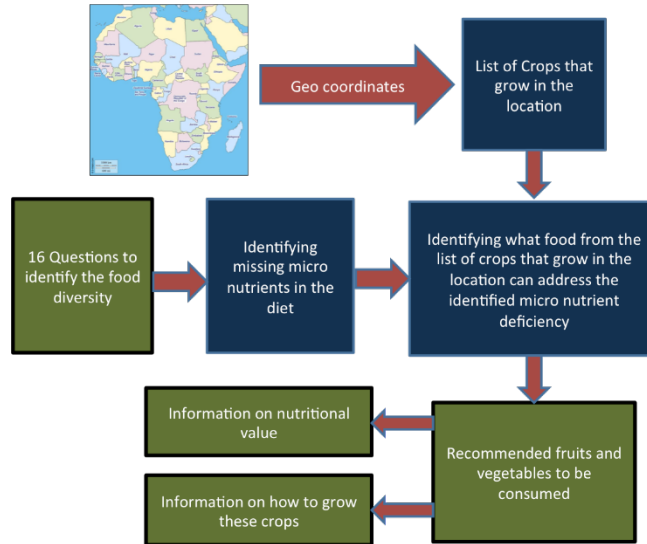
Geo coordinates

List of Crops that grow in the location

16 Questions to identify the food diversity

Identifying missing micro nutrients in the diet

Identifying what food from the list of crops that grow in the location can address the identified micro nutrient deficiency

Information on nutritional value

Recommended fruits and vegetables to be consumed

Information on how to grow these crops